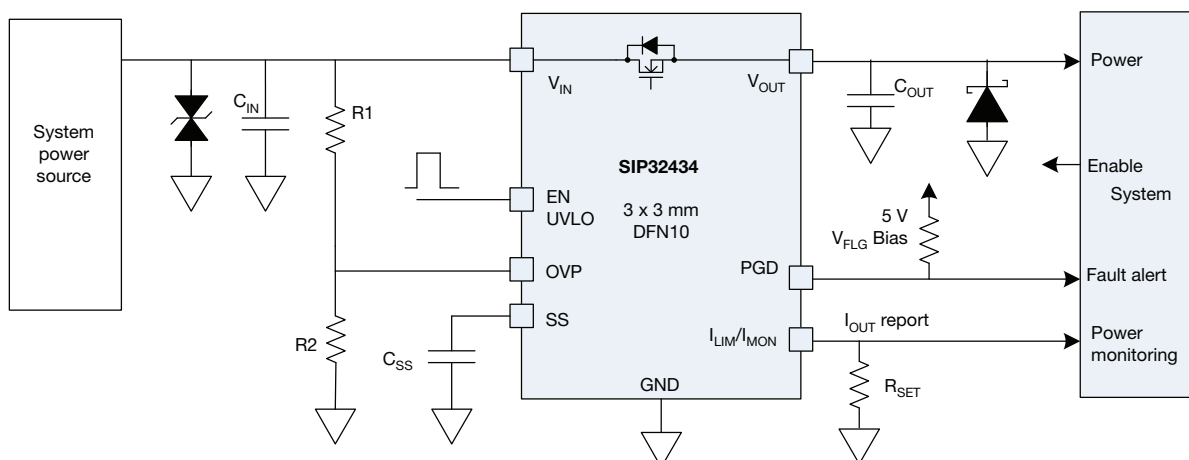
System power source

$C_{IN}$

R1

R2

$C_{SS}$

$V_{IN}$

$V_{OUT}$

SIP32434

EN UVLO

3 x 3 mm DFN10

OVP

SS

PGD

$I_{LIM}/I_{MON}$

GND

$C_{OUT}$

5 V

$V_{FLG}$ Bias

$I_{OUT}$ report

$R_{SET}$

Power

Enable

System

Fault alert

Power monitoring